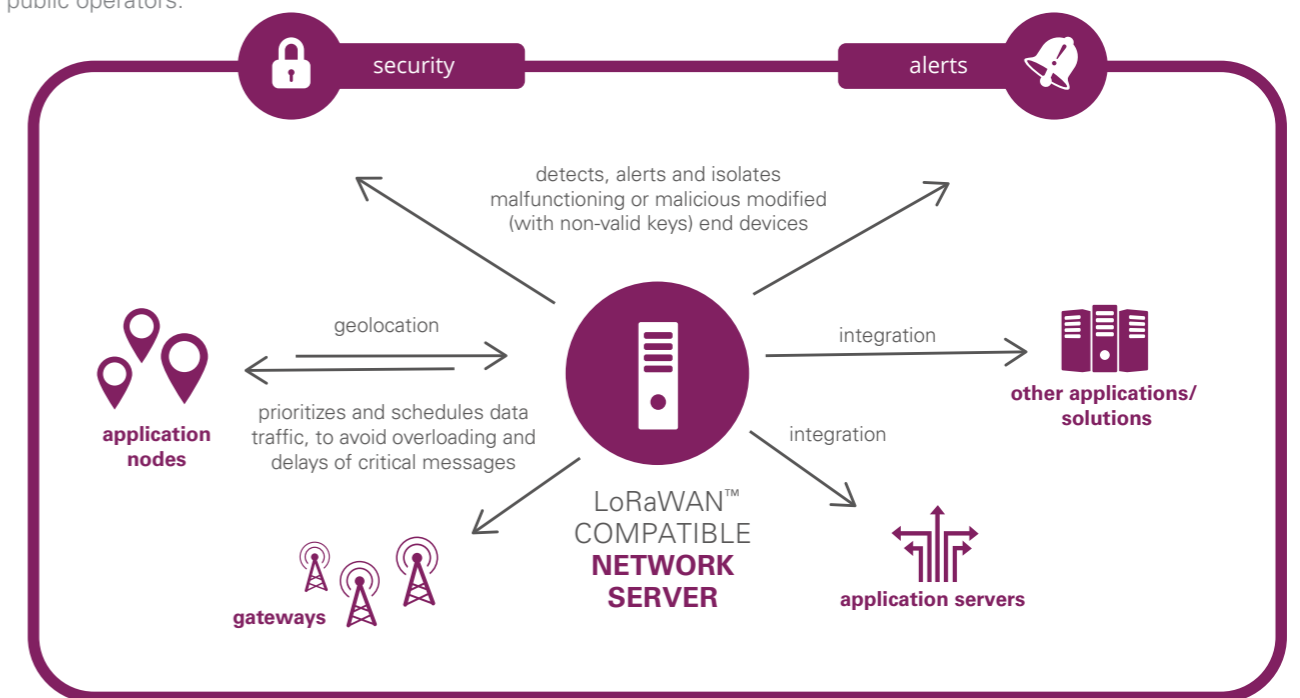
public operators.

security

alerts

detects, alerts and isolates malfunctioning or malicious modified (with non-valid keys) end devices

geolocation

integration

prioritizes and schedules data traffic, to avoid overloading and delays of critical messages

application nodes

other applications/ solutions

integration

LoRaWAN™ COMPATIBLE NETWORK SERVER

gateways

application servers